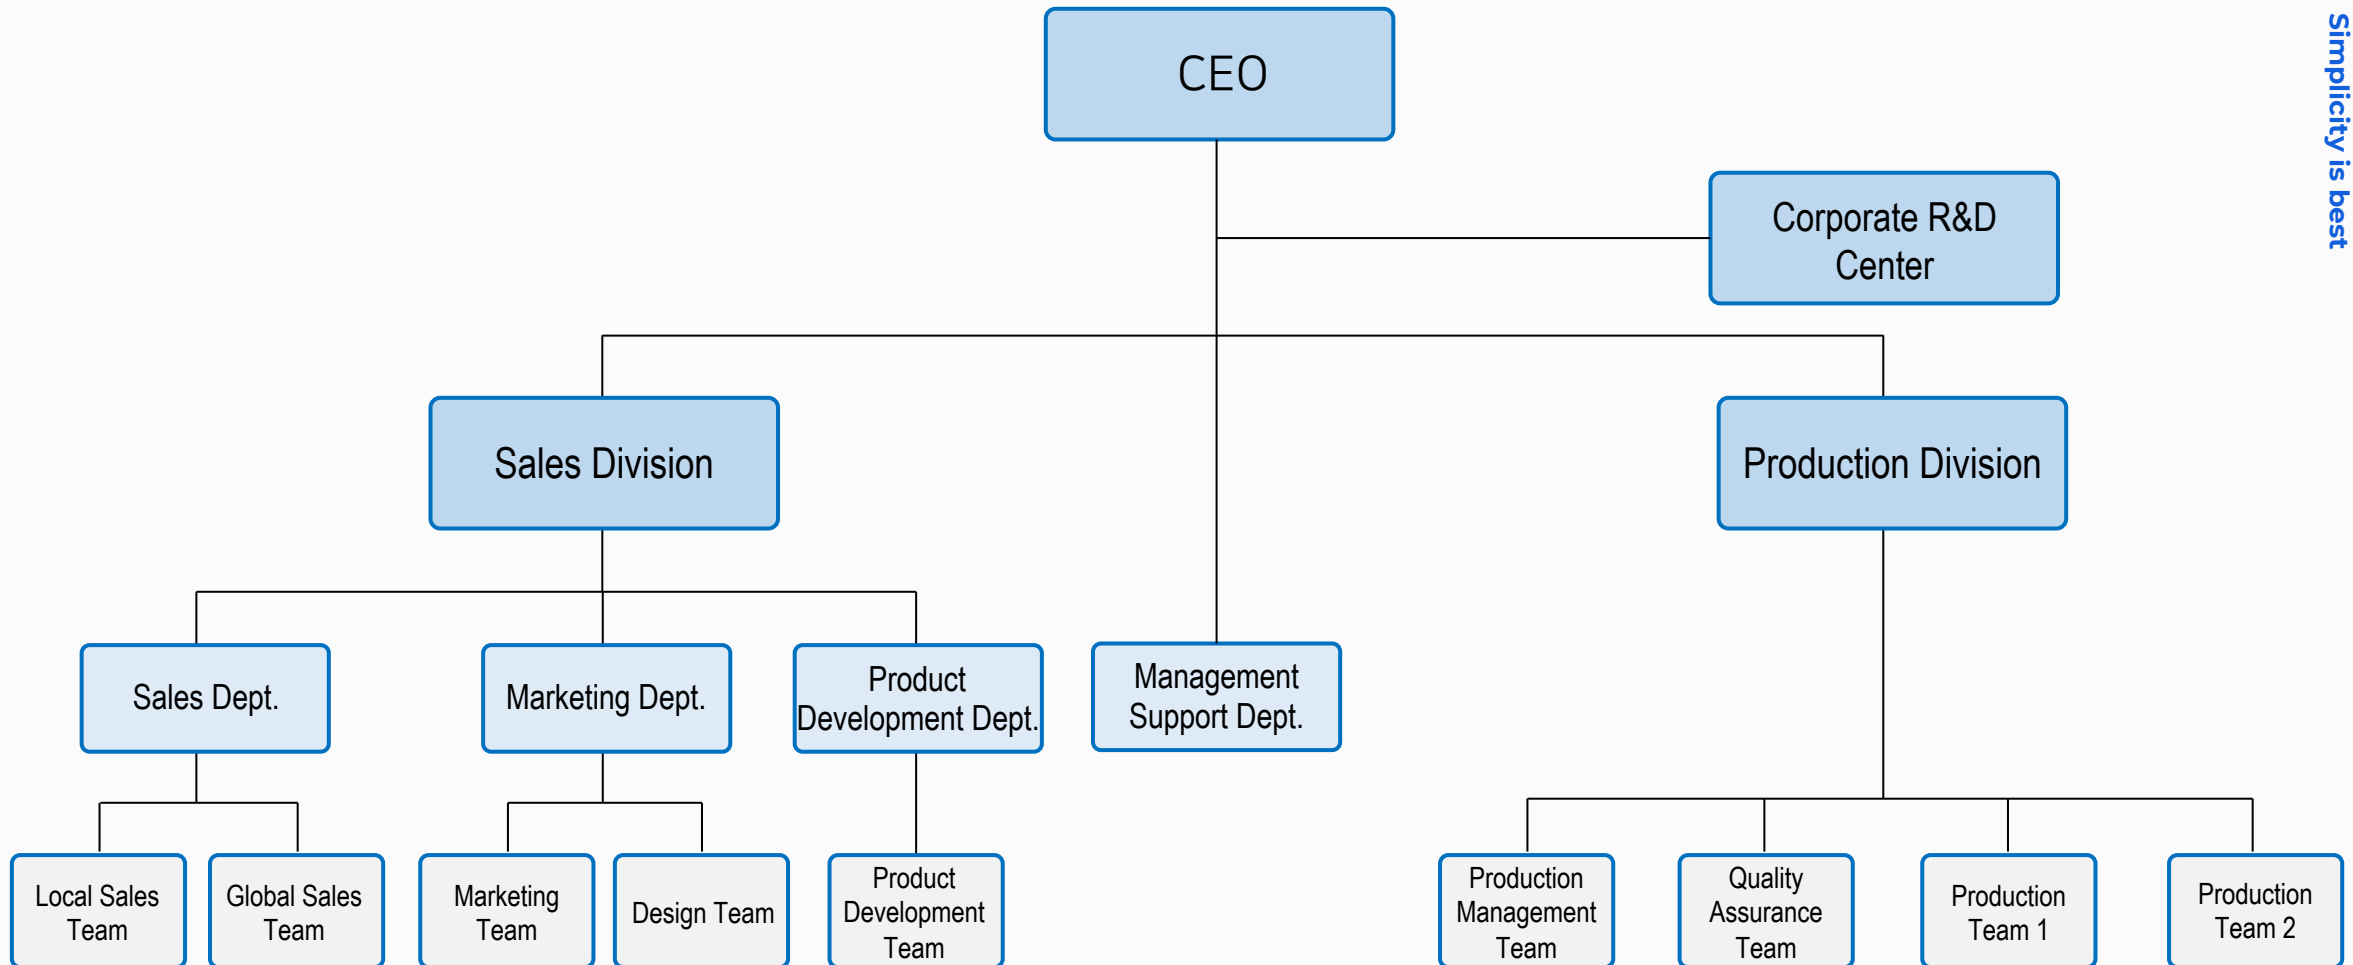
Simplicity is best

CEO

Corporate R&D Center

Sales Division

Production Division

Sales Dept.

Marketing Dept.

Product Development Dept.

Management Support Dept.

Local Sales Team

Global Sales Team

Marketing Team

Design Team

Product Development Team

Production Management Team

Quality Assurance Team

Production Team 1

Production Team 2